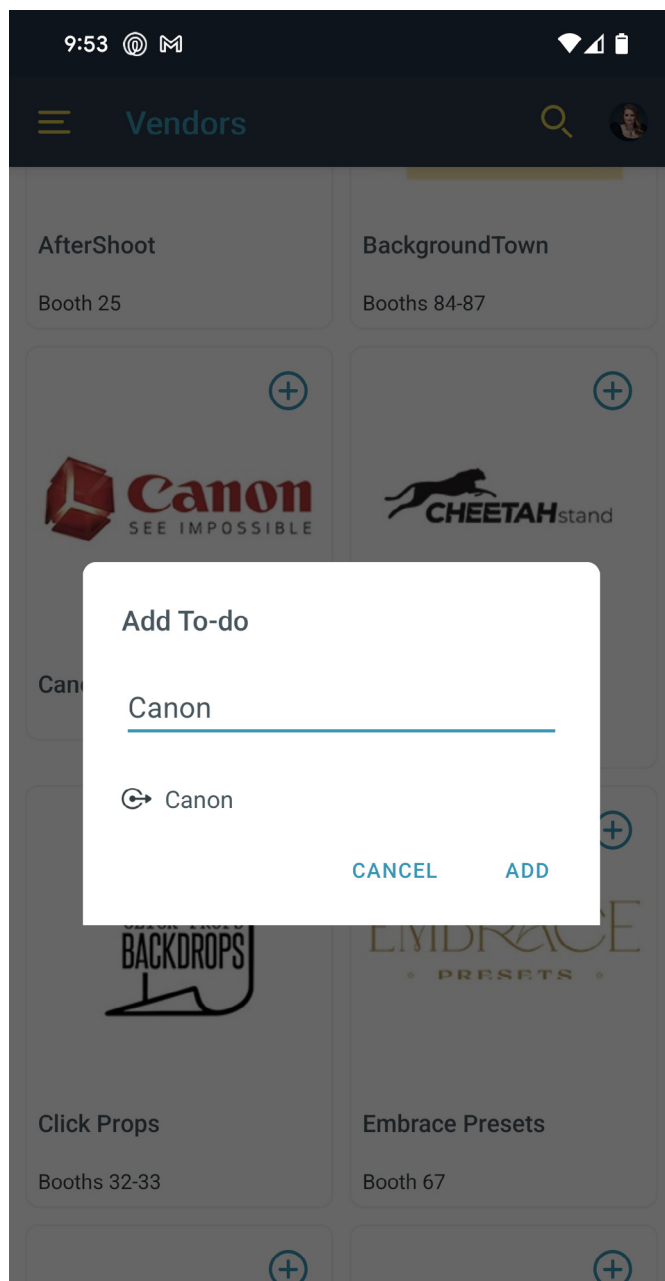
9:53

Vendors

AfterShoot

Booth 25

BackgroundTown

Booths 84-87

Canon
SEE IMPOSSIBLE

CHEETAHstand

Can

Add To-do

Canon

Canon

CANCEL ADD

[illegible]
BACKDROPS

EMBRACE
PRESETS

Click Props

Booths 32-33

Embrace Presets

Booth 67